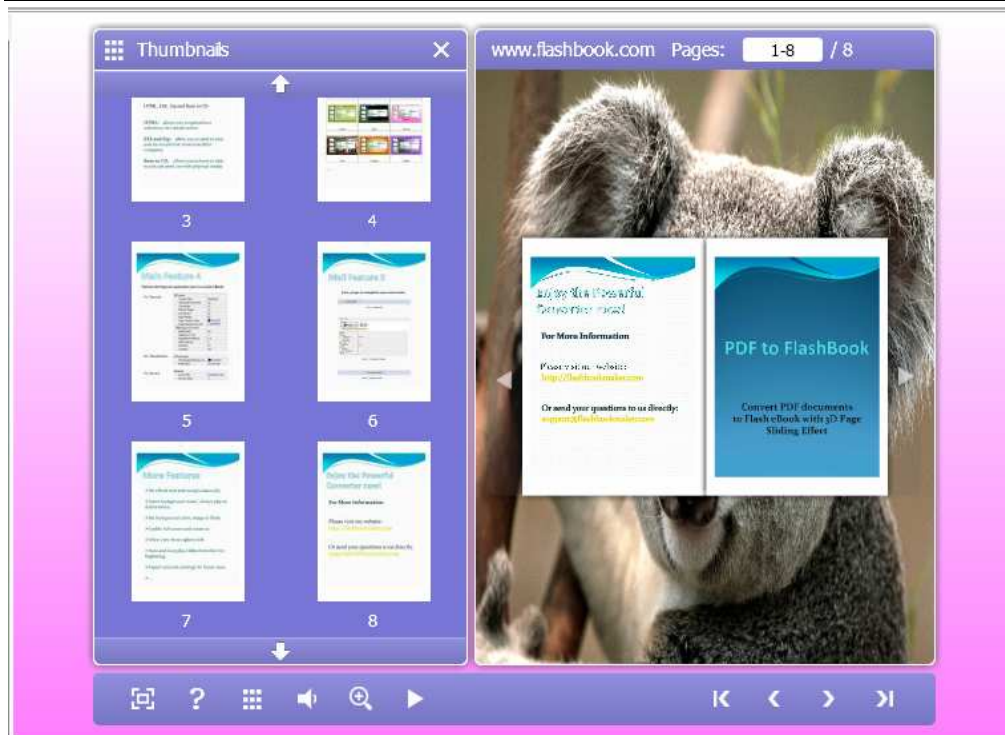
Thumbnails

3

4

5

6

7

8

www.flashbook.com Pages: 1-8 / 8

Enjoy the Powerful Converter now!

For More Information

Please visit our website:
http://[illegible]

Or send your questions to us directly:
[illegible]

PDF to FlashBook

Convert PDF documents to Flash eBook with 3D Page Sliding Effect